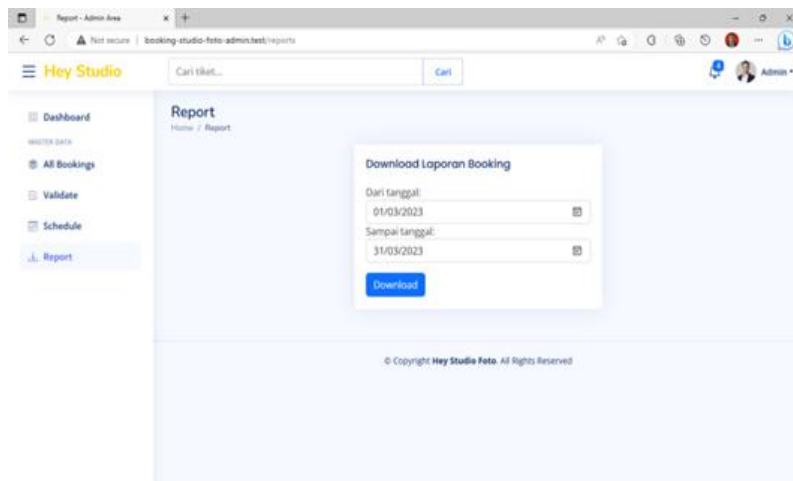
Report - Admin Area

Not secure | booking-studio-foto-admin.test/reports

Hey Studio

Cari tiket...

Cari

Admin

Dashboard

MASTER DATA

All Bookings

Validate

Schedule

Report

Report

Home / Report

Download Laporan Booking

Dari tanggal:

01/03/2023

Sampai tanggal:

31/03/2023

Download

© Copyright Hey Studio Foto. All Rights Reserved